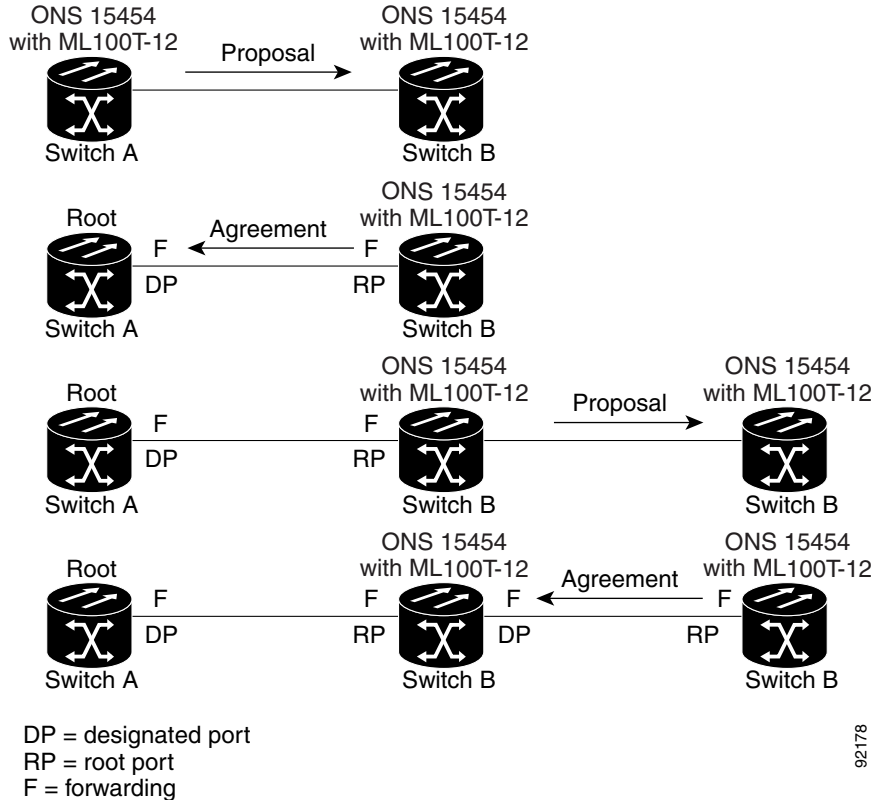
ONS 15454
with ML100T-12

Proposal

ONS 15454
with ML100T-12

Switch A

Switch B

Root

F

Agreement

ONS 15454
with ML100T-12

F

DP

RP

Switch A

Switch B

Root

F

DP

Switch A

ONS 15454
with ML100T-12

F

RP

Switch B

Proposal

ONS 15454
with ML100T-12

Switch B

Root

F

DP

Switch A

ONS 15454
with ML100T-12

F

RP

Switch B

F

DP

Agreement

ONS 15454
with ML100T-12

F

RP

Switch B

DP = designated port
RP = root port
F = forwarding

92178